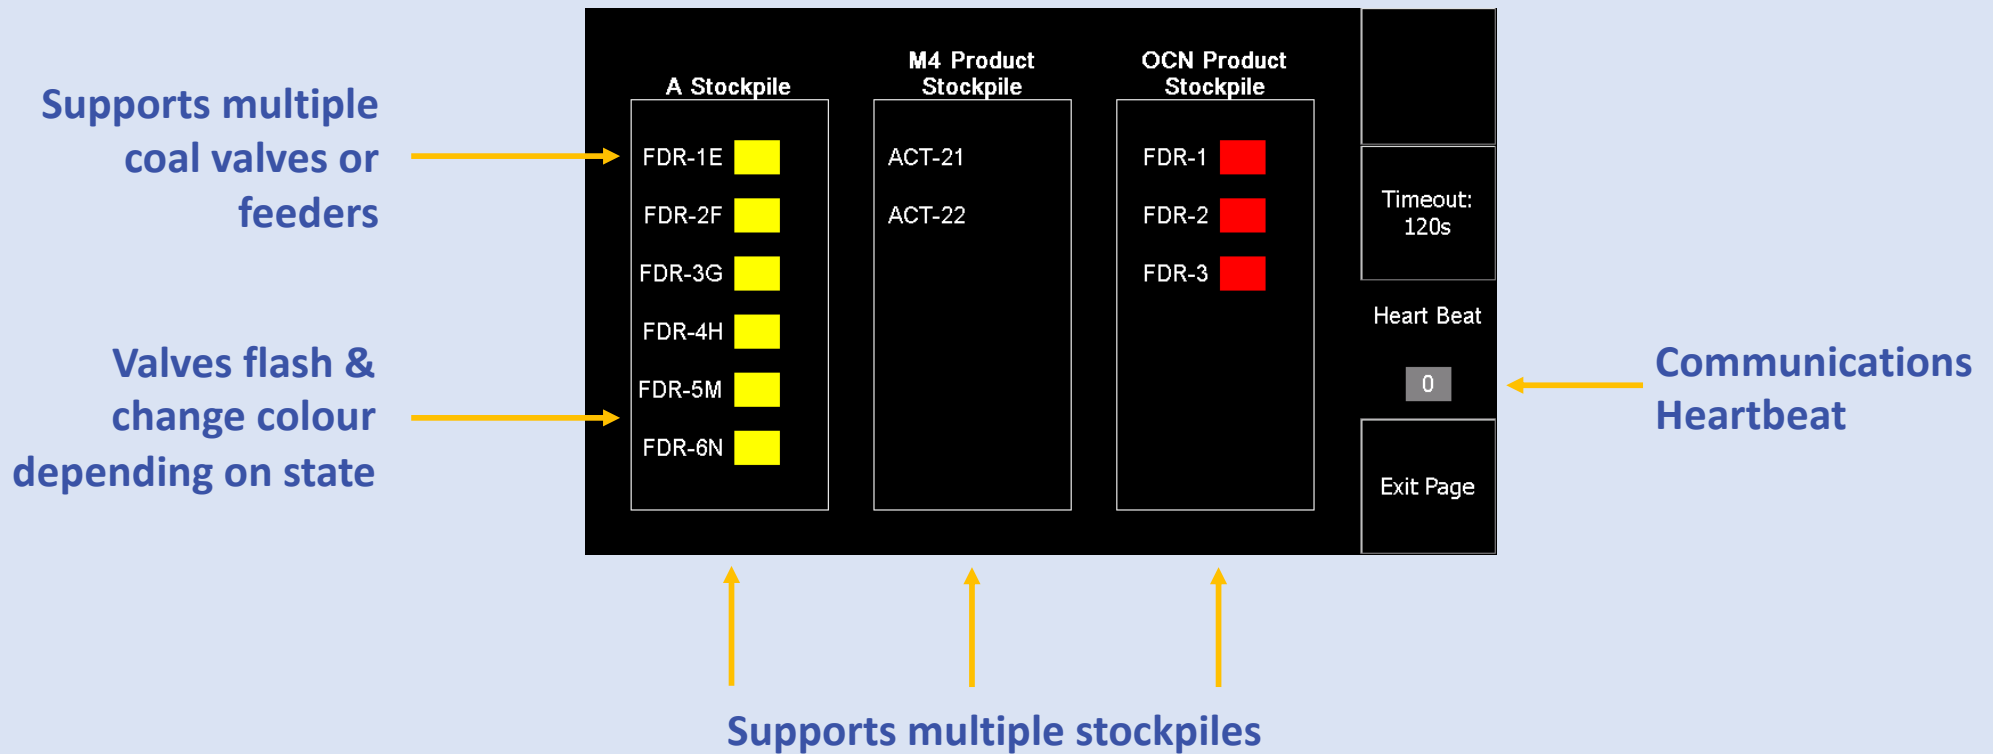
Supports multiple coal valves or feeders

Valves flash & change colour depending on state

A Stockpile

FDR-1E

FDR-2F

FDR-3G

FDR-4H

FDR-5M

FDR-6N

M4 Product Stockpile

ACT-21

ACT-22

OCN Product Stockpile

FDR-1

FDR-2

FDR-3

Timeout: 120s

Heart Beat

0

Exit Page

Communications Heartbeat

Supports multiple stockpiles